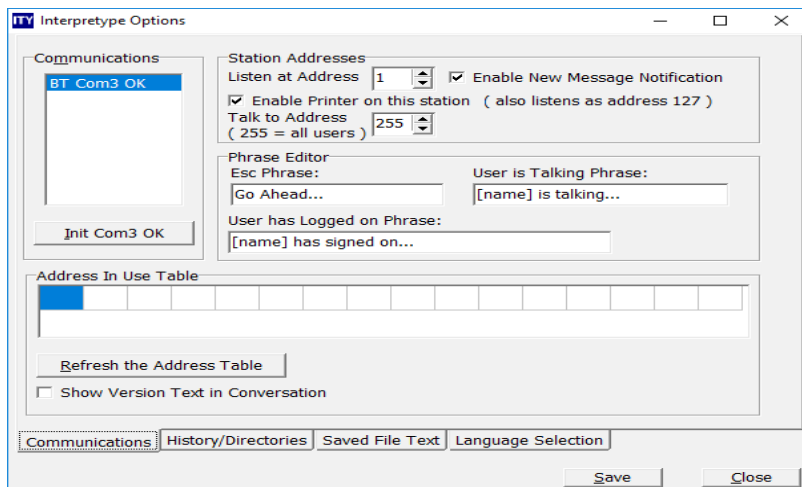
ITY Interpretype Options

Communications

BT Com3 OK

Init Com3 OK

Station Addresses

Listen at Address 1

Enable New Message Notification

Enable Printer on this station ( also listens as address 127 )

Talk to Address ( 255 = all users ) 255

Phrase Editor

Esc Phrase:

Go Ahead...

User is Talking Phrase:

[name] is talking...

User has Logged on Phrase:

[name] has signed on...

Address In Use Table

Refresh the Address Table

Show Version Text in Conversation

Communications | History/Directories | Saved File Text | Language Selection

Save

Close